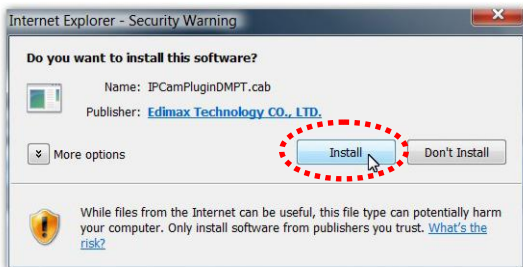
Internet Explorer - Security Warning

Do you want to install this software?

Name: IPCamPluginDMPT.cab

Publisher: Edimax Technology CO., LTD.

More options

Install

Don't Install

While files from the Internet can be useful, this file type can potentially harm your computer. Only install software from publishers you trust. What's the risk?